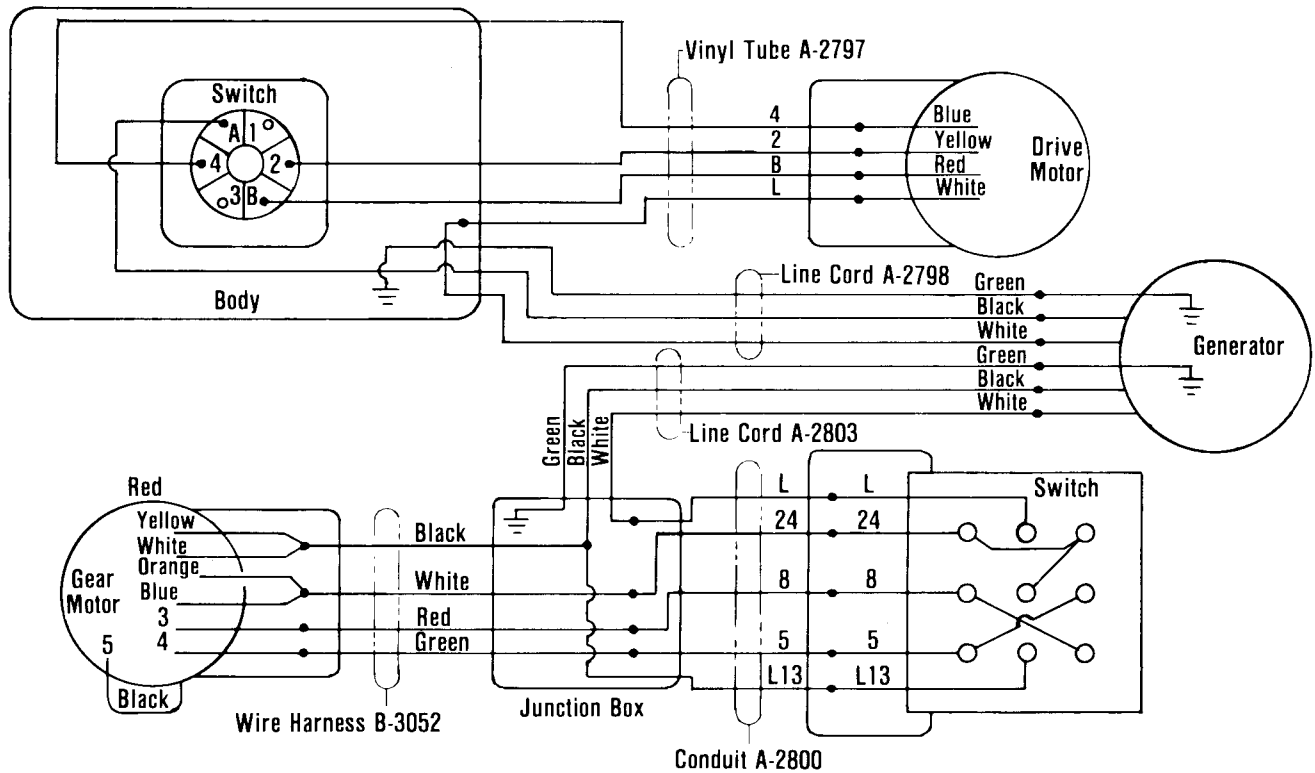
Vinyl Tube A-2797

Switch
A 1
4 2
3 B

4
2
B
L

Blue
Yellow
Red
White

Drive Motor

Body

Line Cord A-2798

Green
Black
White

Generator

Green
Black
White

Green
Black
White

Line Cord A-2803

Red
Yellow
White
Orange
Blue
3
4
5
Gear Motor
Black

Black
White
Red
Green

Wire Harness B-3052

Junction Box

L
24
8
5
L13

L
24
8
5
L13

Switch

Conduit A-2800